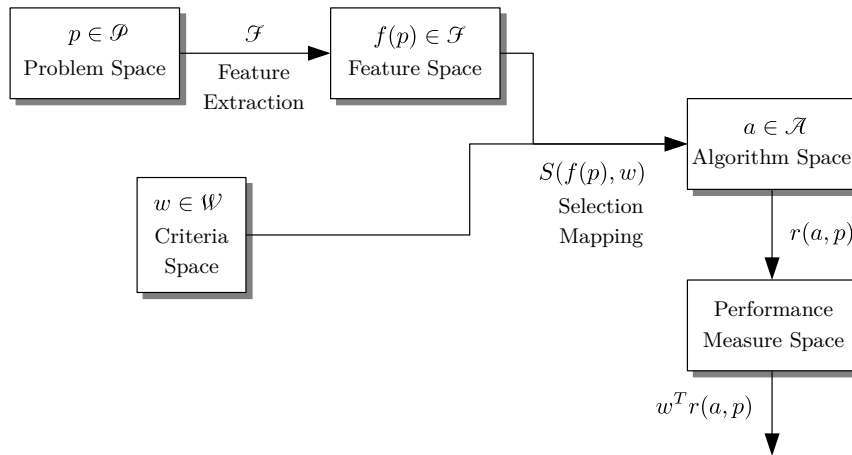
$p \in \mathscr{P}$
Problem Space

$\mathscr{F}$
Feature Extraction

$f(p) \in \mathscr{F}$
Feature Space

$w \in \mathscr{W}$
Criteria Space

$S(f(p), w)$
Selection Mapping

$a \in \mathcal{A}$
Algorithm Space

$r(a, p)$

Performance Measure Space

$w^T r(a, p)$